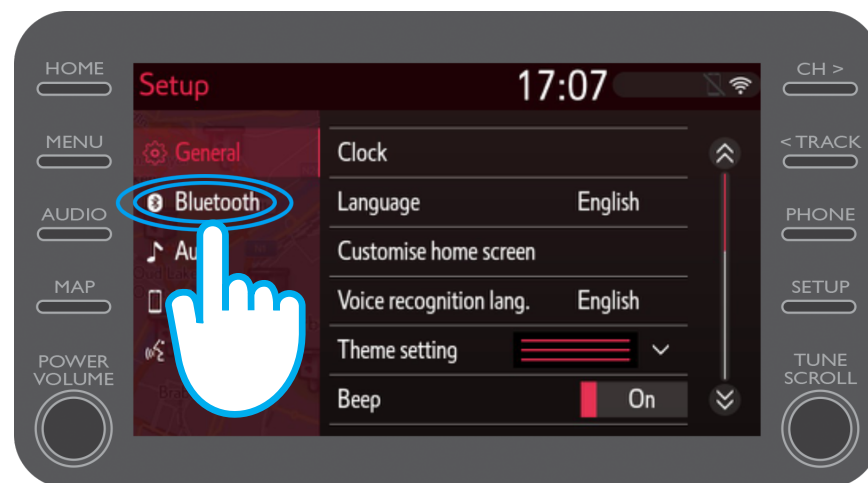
HOME
MENU
AUDIO
MAP
POWER VOLUME

Setup
17:07

General
Bluetooth
Au

Clock
Language English
Customise home screen
Voice recognition lang. English
Theme setting
Beep On

CH >
< TRACK
PHONE
SETUP
TUNE SCROLL